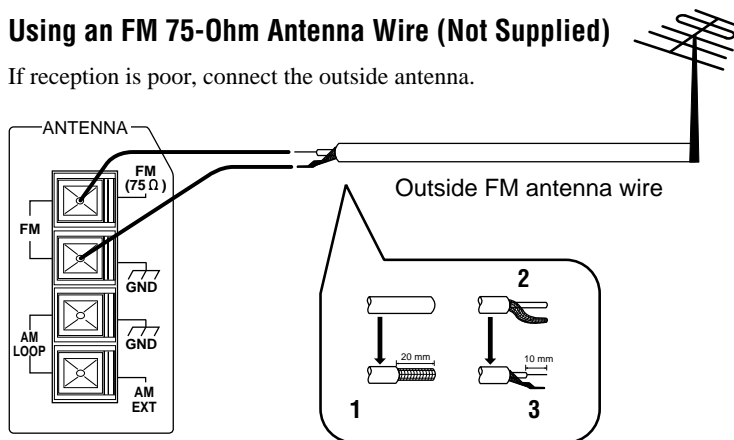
Using an FM 75-Ohm Antenna Wire (Not Supplied)

If reception is poor, connect the outside antenna.

ANTENNA

FM

FM ($75\Omega$)

GND

AM LOOP

GND

AM EXT

Outside FM antenna wire

2

20 mm

10 mm

1

3